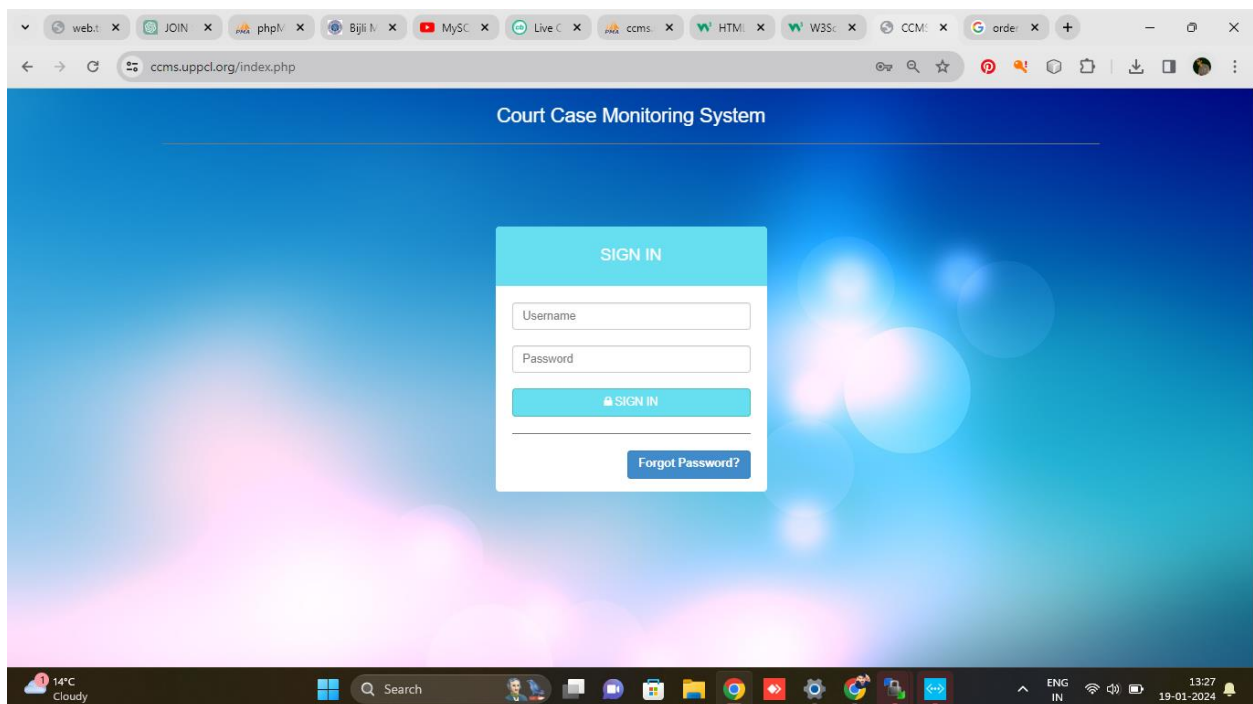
web.t × JOIN × phpM × Bijli M × MySC × Live C × ccms × HTML × W3Sc × CCMS × order × +

ccms.uppcl.org/index.php

Court Case Monitoring System

SIGN IN

Username

Password

SIGN IN

Forgot Password?

1 14°C Cloudy

Search

ENG IN

13:27 19-01-2024